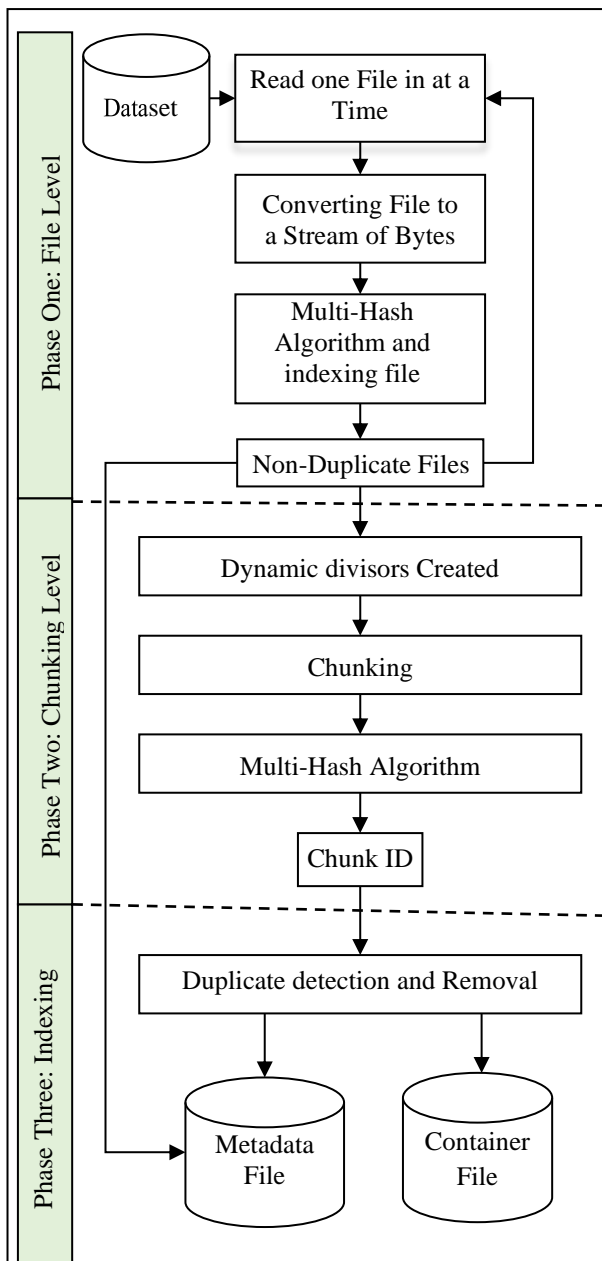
Phase One: File Level

Dataset

Read one File in at a Time

Converting File to a Stream of Bytes

Multi-Hash Algorithm and indexing file

Non-Duplicate Files

Phase Two: Chunking Level

Dynamic divisors Created

Chunking

Multi-Hash Algorithm

Chunk ID

Phase Three: Indexing

Duplicate detection and Removal

Metadata File

Container File